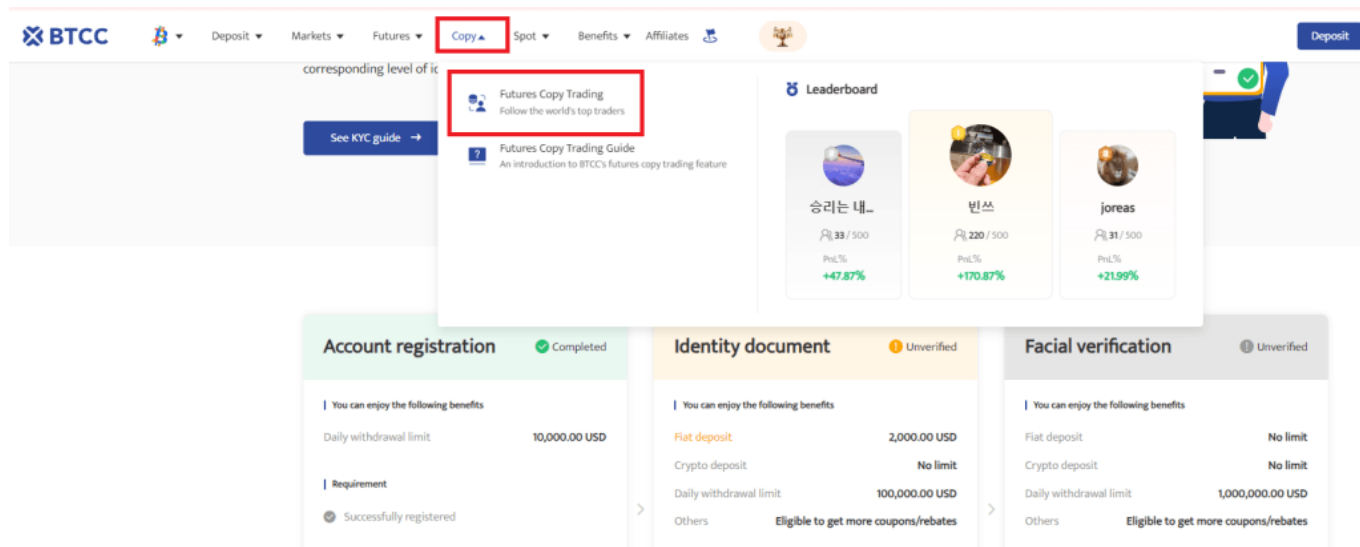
BTCC Deposit Markets Futures Copy Spot Benefits Affiliates Deposit

corresponding level of id

See KYC guide →

Futures Copy Trading
Follow the world's top traders

Futures Copy Trading Guide
An introduction to BTCC's futures copy trading feature

Leaderboard

| 승리는 내... | 빈쓰 | joreas |
|---|---|---|
| 33 / 500 | 220 / 500 | 31 / 500 |
| PnL% | PnL% | PnL% |
| +47.87% | +170.87% | +21.99% |

Account registration Completed

You can enjoy the following benefits

Daily withdrawal limit 10,000.00 USD

Requirement

Successfully registered

Identity document Unverified

You can enjoy the following benefits

Fiat deposit 2,000.00 USD
Crypto deposit No limit
Daily withdrawal limit 100,000.00 USD
Others Eligible to get more coupons/rebates

Facial verification Unverified

You can enjoy the following benefits

Fiat deposit No limit
Crypto deposit No limit
Daily withdrawal limit 1,000,000.00 USD
Others Eligible to get more coupons/rebates